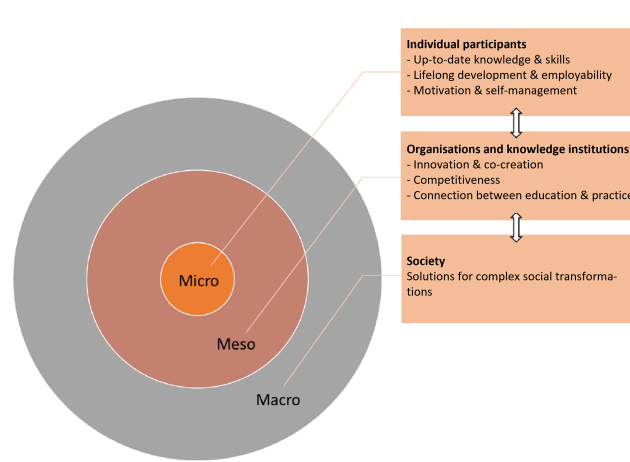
Micro

Meso

Macro

**Individual participants**
- Up-to-date knowledge & skills
- Lifelong development & employability
- Motivation & self-management

**Organisations and knowledge institutions**
- Innovation & co-creation
- Competitiveness
- Connection between education & practice

**Society**
Solutions for complex social transformations